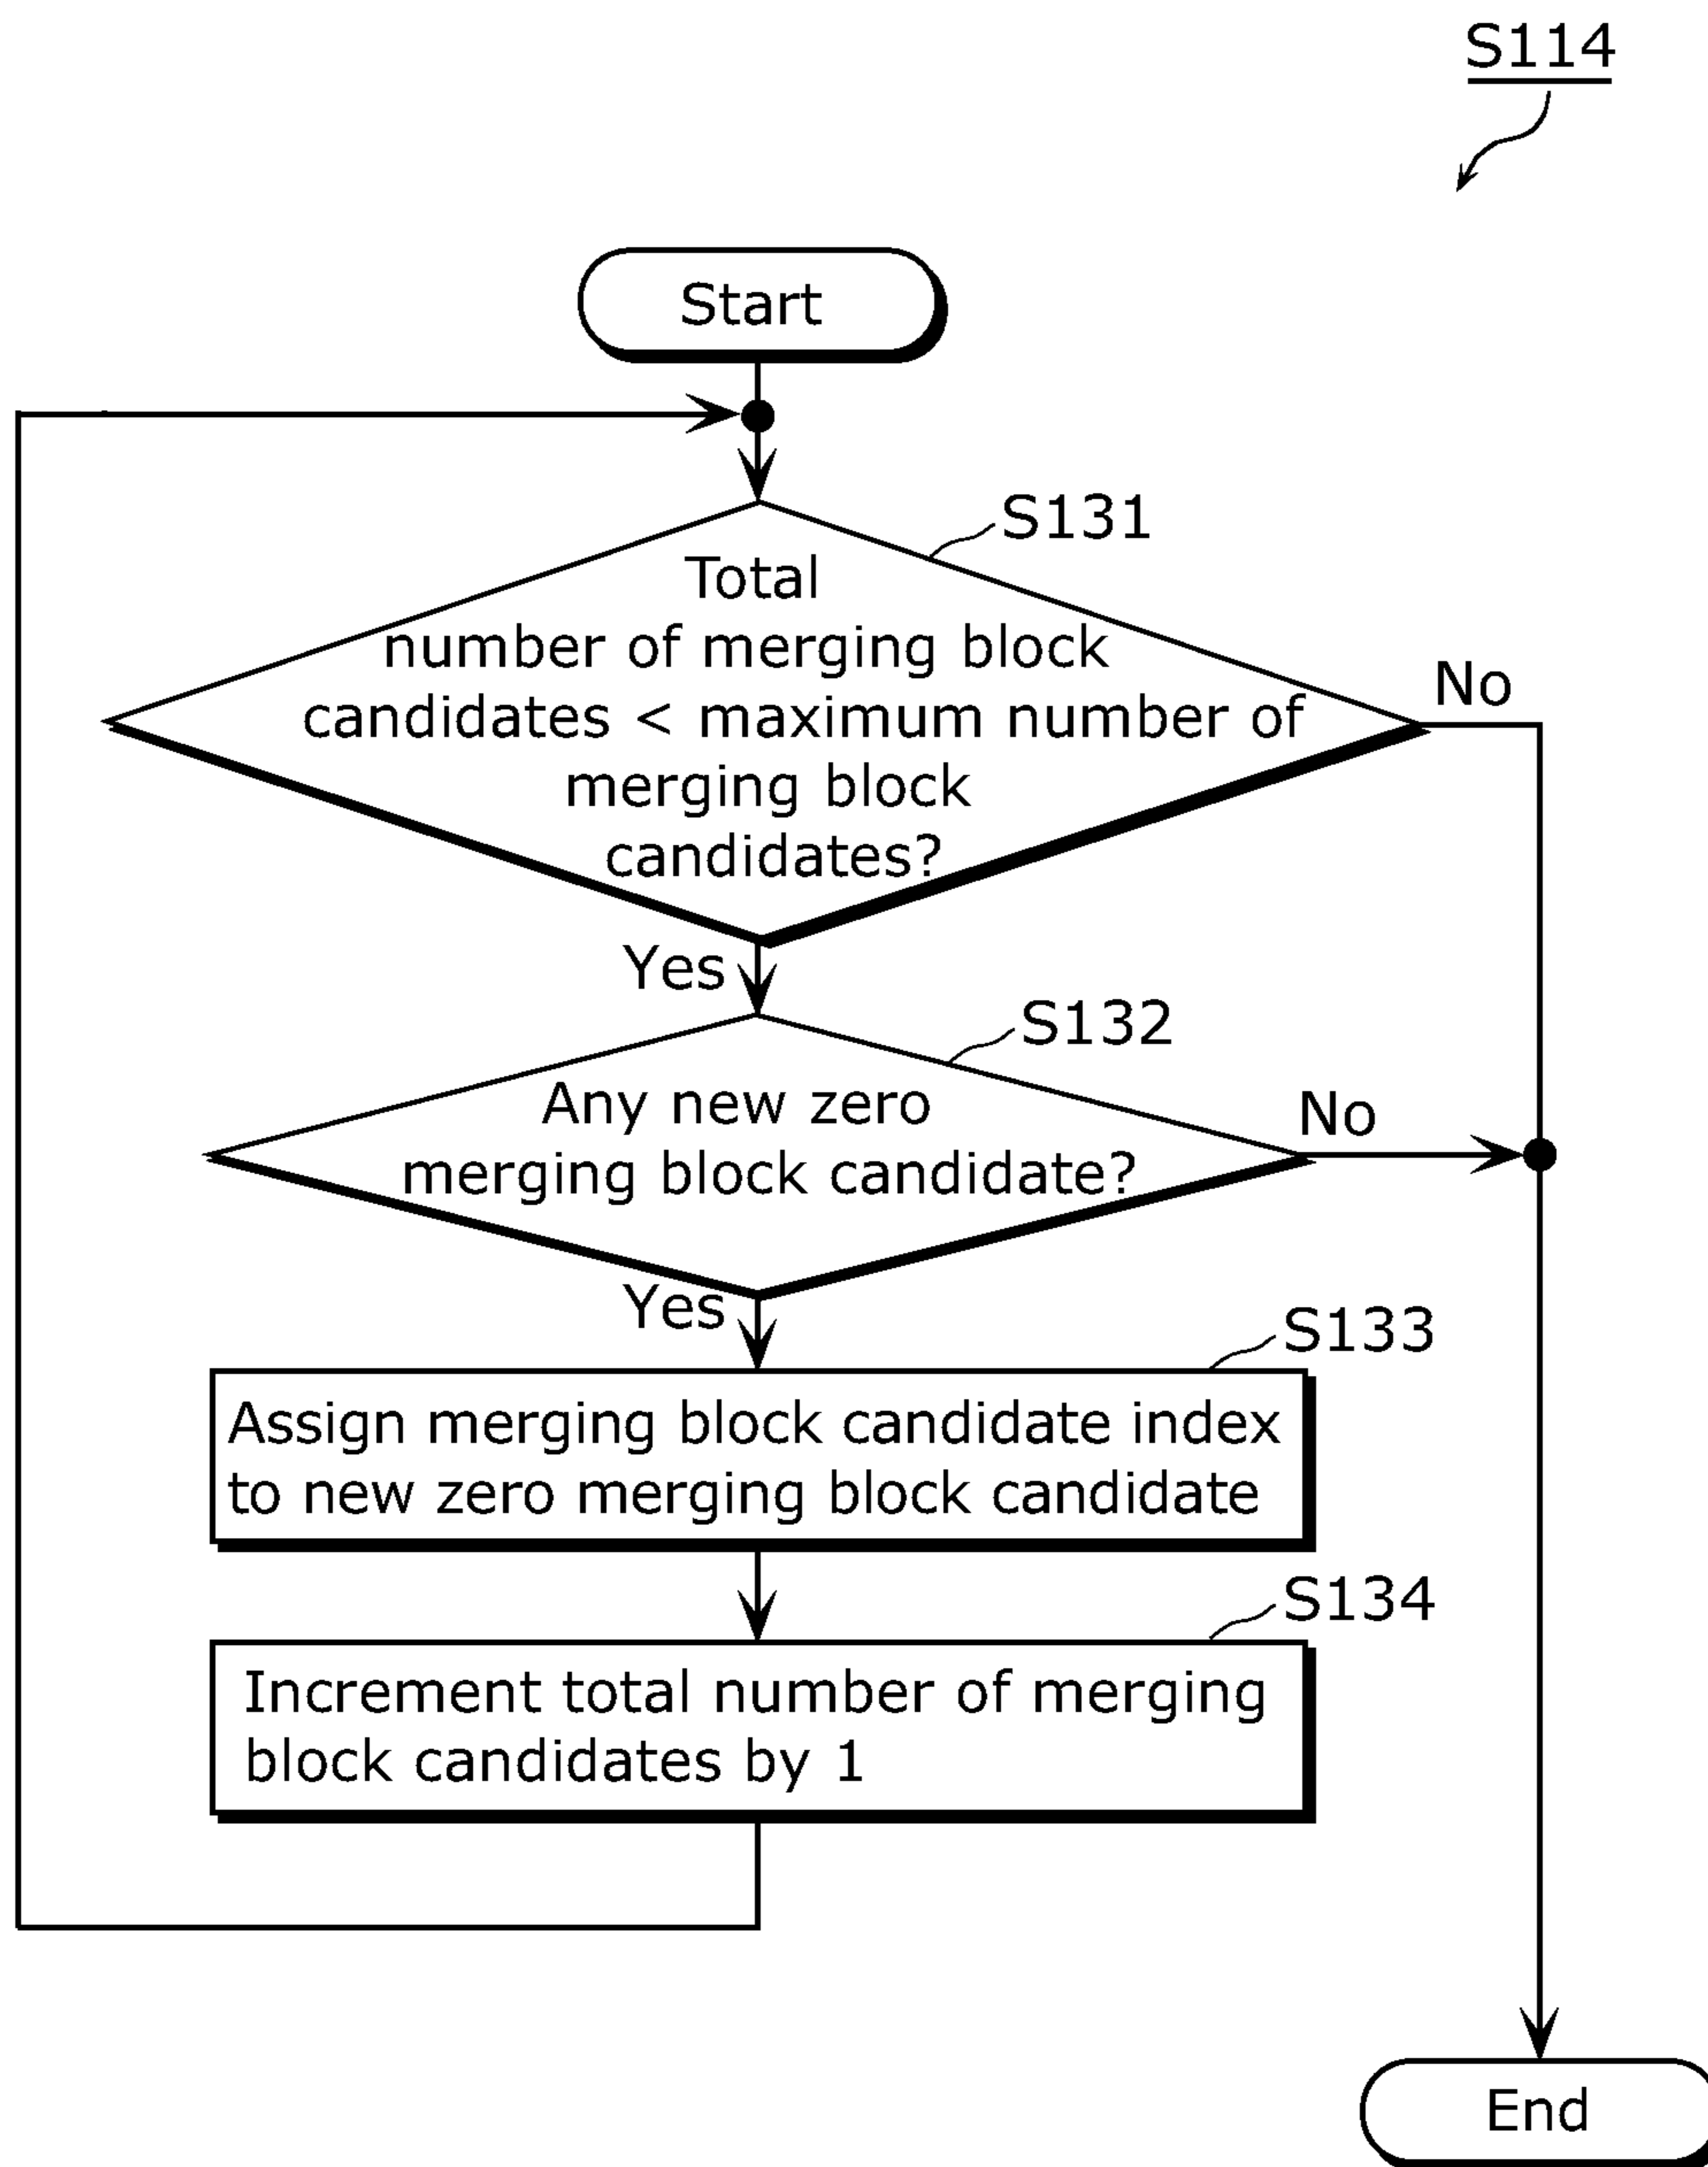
S114

Start

S131

Total number of merging block candidates < maximum number of merging block candidates?

No

Yes

S132

Any new zero merging block candidate?

No

Yes

S133

Assign merging block candidate index to new zero merging block candidate

S134

Increment total number of merging block candidates by 1

End